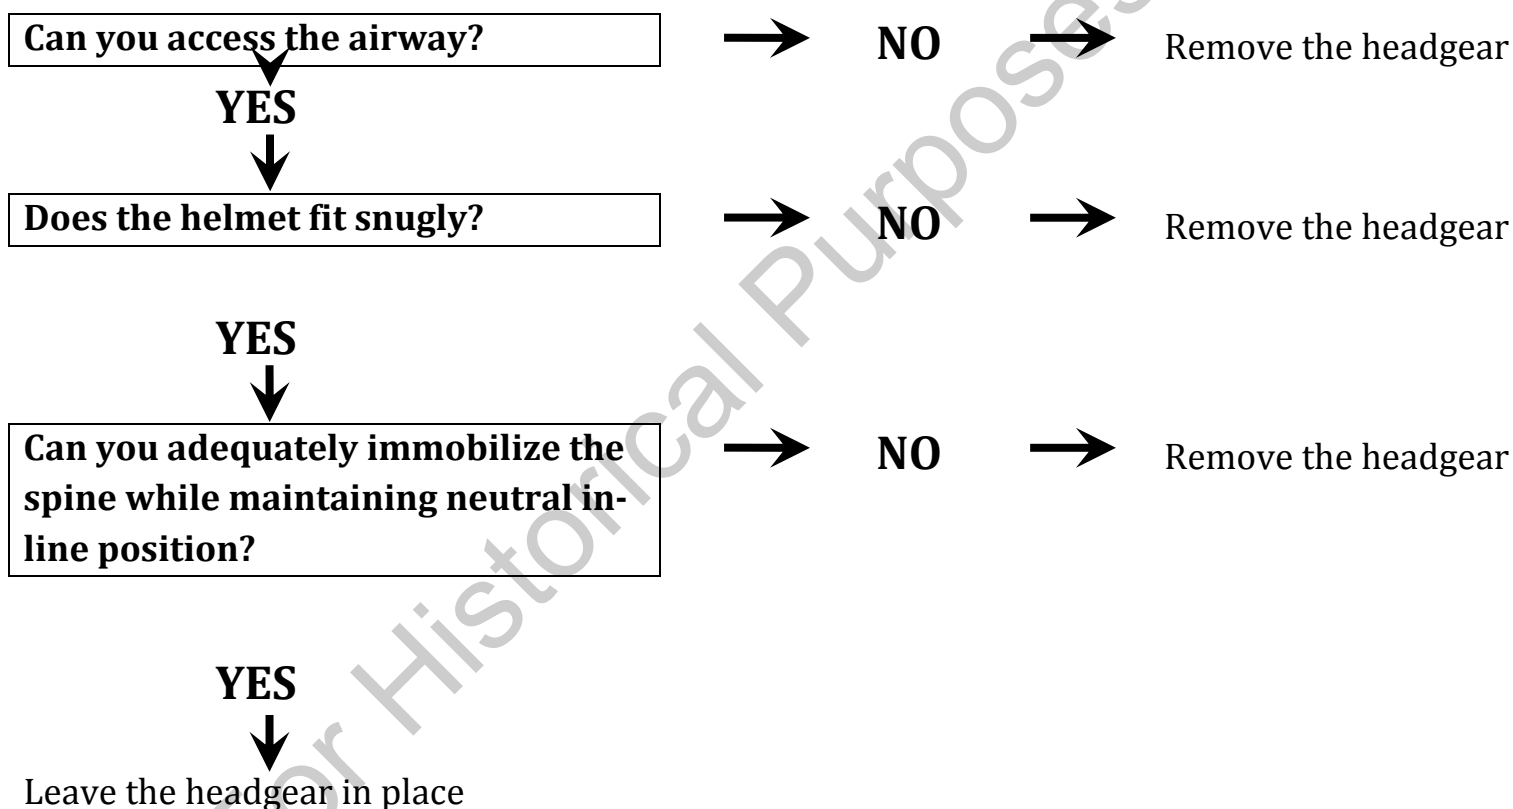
Can you access the airway? → NO → Remove the headgear

YES

Does the helmet fit snugly? → NO → Remove the headgear

YES

Can you adequately immobilize the spine while maintaining neutral in-line position? → NO → Remove the headgear

YES

Leave the headgear in place

or Historical Purposes